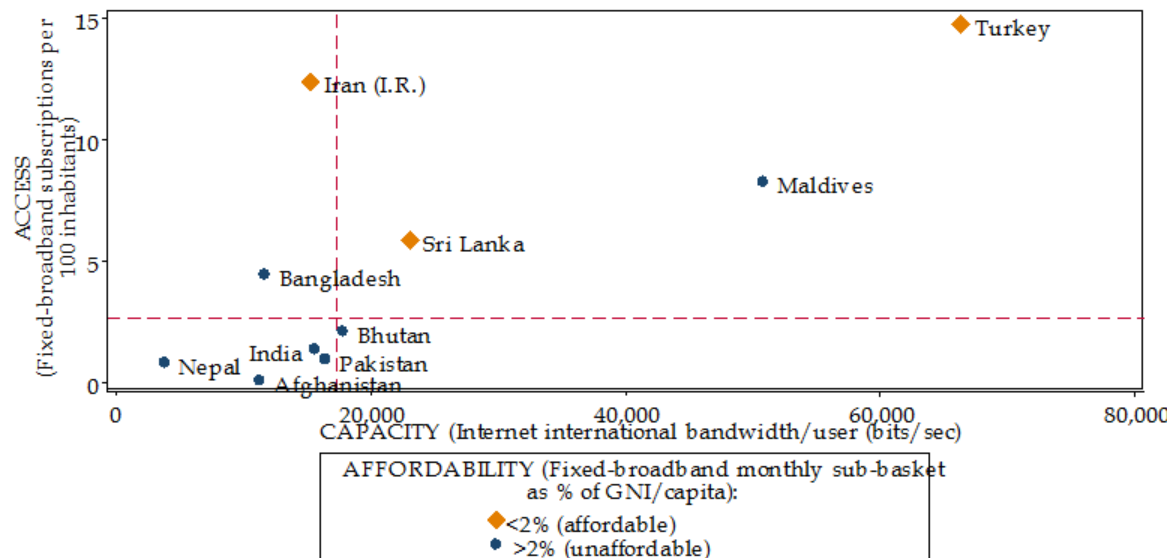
ACCESS
(Fixed-broadband subscriptions per 100 inhabitants)

15
10
5
0

Turkey
Iran (I.R.)
Maldives
Sri Lanka
Bangladesh
Bhutan
India
Pakistan
Nepal
Afghanistan

0
20,000
40,000
60,000
80,000

CAPACITY (Internet international bandwidth/user (bits/sec)

AFFORDABILITY (Fixed-broadband monthly sub-basket as % of GNI/capita):
<2% (affordable)
>2% (unaffordable)